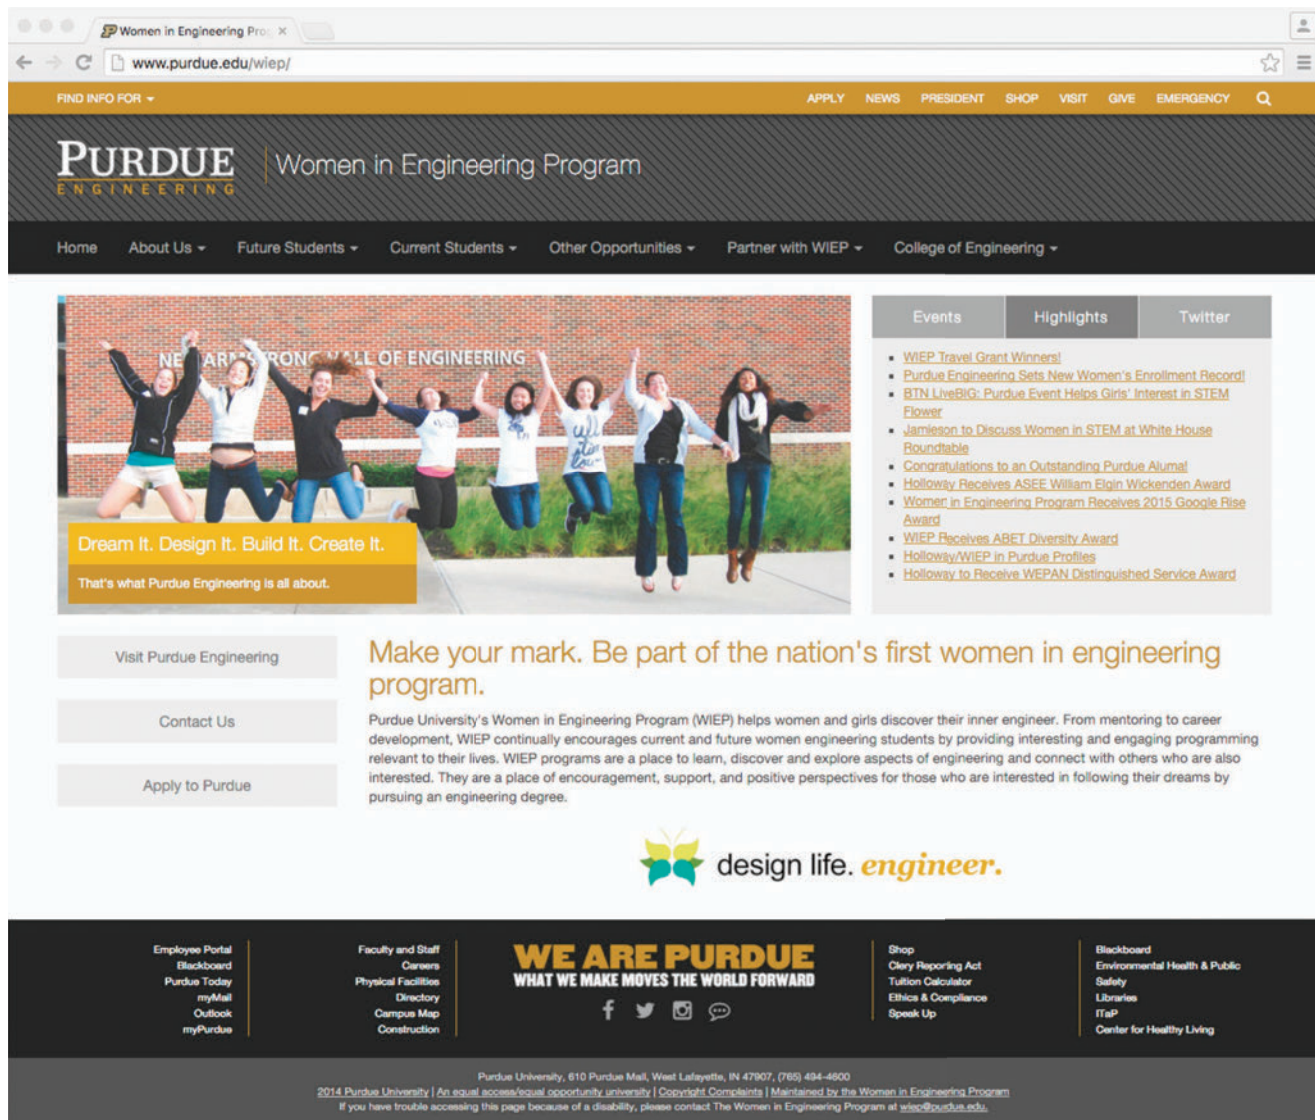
Women in Engineering Pro ×

www.purdue.edu/wiep/

FIND INFO FOR ▾

APPLY NEWS PRESIDENT SHOP VISIT GIVE EMERGENCY

PURDUE
ENGINEERING

Women in Engineering Program

Home About Us ▾ Future Students ▾ Current Students ▾ Other Opportunities ▾ Partner with WIEP ▾ College of Engineering ▾

NEIL ARMSTRONG HALL OF ENGINEERING

Dream It. Design It. Build It. Create It.

That's what Purdue Engineering is all about.

Events Highlights Twitter

- WIEP Travel Grant Winners!
- Purdue Engineering Sets New Women's Enrollment Record!
- BTN LiveBIG: Purdue Event Helps Girls' Interest in STEM Flower
- Jamieson to Discuss Women in STEM at White House Roundtable
- Congratulations to an Outstanding Purdue Alumal
- Holloway Receives ASEE William Elgin Wickenden Award
- Women in Engineering Program Receives 2015 Google Rise Award
- WIEP Receives ABET Diversity Award
- Holloway/WIEP in Purdue Profiles
- Holloway to Receive WEPAN Distinguished Service Award

Visit Purdue Engineering

Contact Us

Apply to Purdue

Make your mark. Be part of the nation's first women in engineering program.

Purdue University's Women in Engineering Program (WIEP) helps women and girls discover their inner engineer. From mentoring to career development, WIEP continually encourages current and future women engineering students by providing interesting and engaging programming relevant to their lives. WIEP programs are a place to learn, discover and explore aspects of engineering and connect with others who are also interested. They are a place of encouragement, support, and positive perspectives for those who are interested in following their dreams by pursuing an engineering degree.

design life. engineer.

Employee Portal
Blackboard
Purdue Today
myMail
Outlook
myPurdue

Faculty and Staff
Careers
Physical Facilities
Directory
Campus Map
Construction

WE ARE PURDUE
WHAT WE MAKE MOVES THE WORLD FORWARD

Shop
Clery Reporting Act
Tuition Calculator
Ethics & Compliance
Speak Up

Blackboard
Environmental Health & Public Safety
Libraries
ITaP
Center for Healthy Living

Purdue University, 610 Purdue Mall, West Lafayette, IN 47907, (765) 494-4600
2014 Purdue University | An equal access/equal opportunity university | Copyright Complaints | Maintained by the Women in Engineering Program
If you have trouble accessing this page because of a disability, please contact The Women in Engineering Program at wiep@purdue.edu.